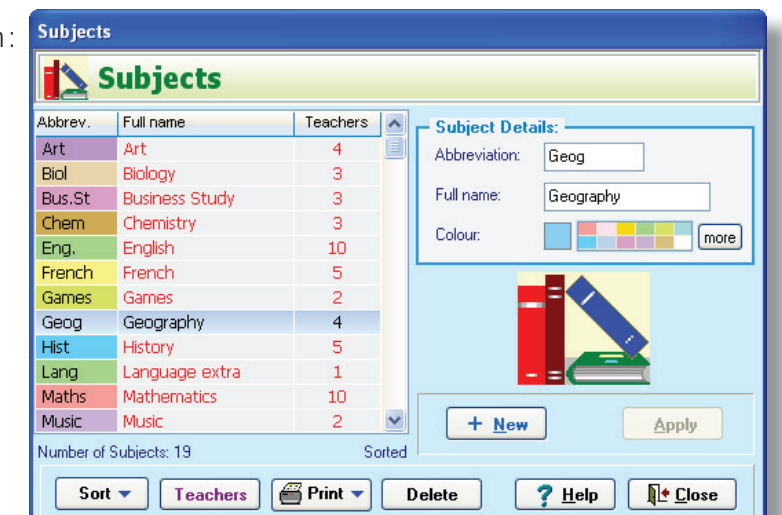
n:

Subjects

Subjects

| Abbrev. | Full name | Teachers |
|---|---|---|
| Art | Art | 4 |
| Biol | Biology | 3 |
| Bus.St | Business Study | 3 |
| Chem | Chemistry | 3 |
| Eng. | English | 10 |
| French | French | 5 |
| Games | Games | 2 |
| Geog | Geography | 4 |
| Hist | History | 5 |
| Lang | Language extra | 1 |
| Maths | Mathematics | 10 |
| Music | Music | 2 |

Number of Subjects: 19

Sorted

Subject Details:

Abbreviation: Geog

Full name: Geography

Colour:

more

+ New

Apply

Sort

Teachers

Print

Delete

? Help

Close